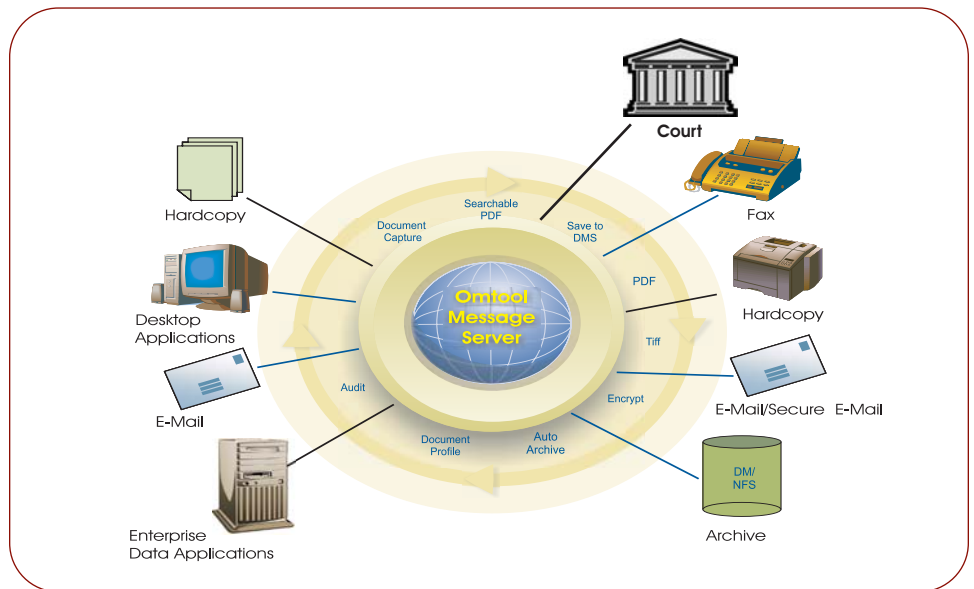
Court

Hardcopy

Desktop Applications

E-Mail

Enterprise Data Applications

Fax

Hardcopy

E-Mail/Secure E-Mail

DM/ NFS

Archive

Omtool Message Server

Document Capture

Searchable PDF

Save to DMS

PDF

Tiff

Encrypt

Auto Archive

Document Profile

Audit